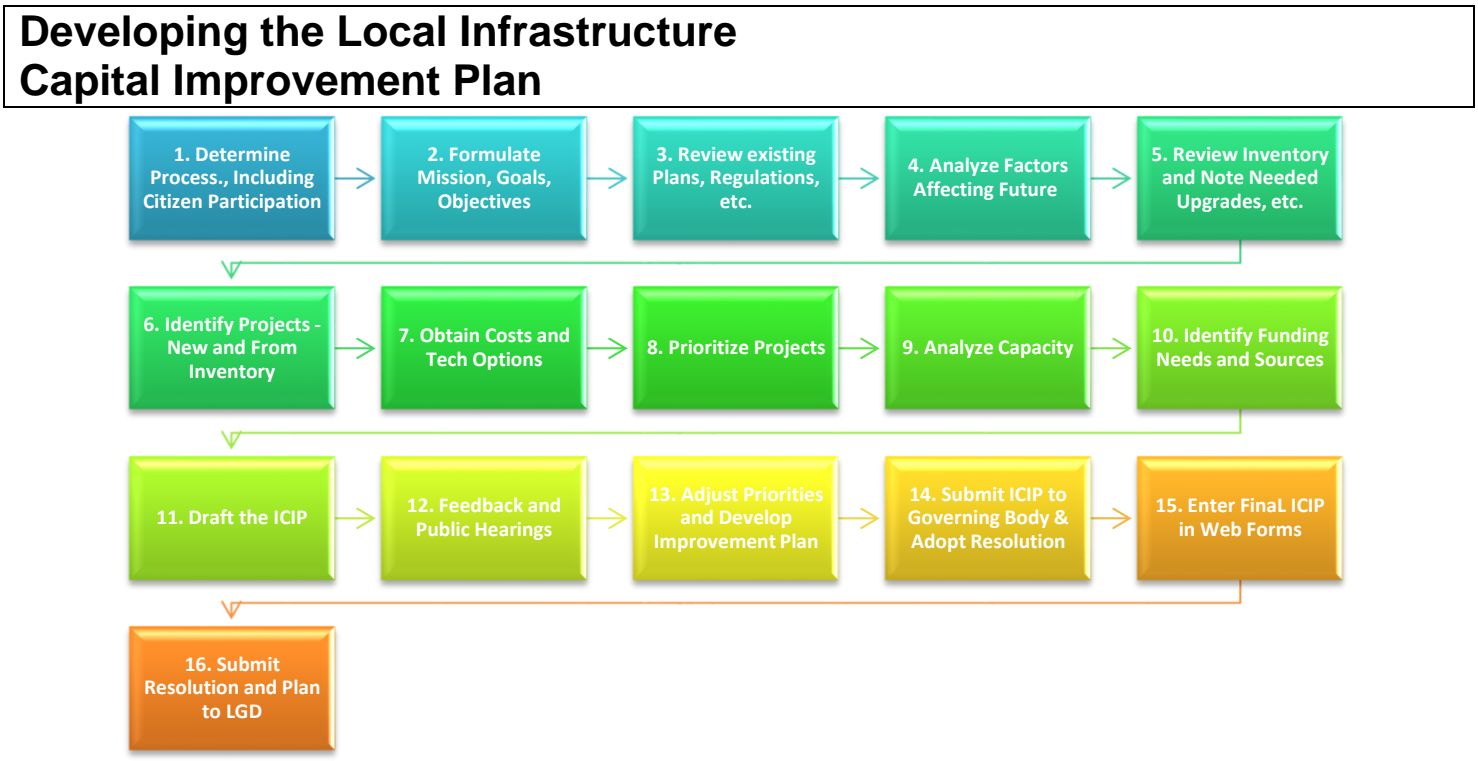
Developing the Local Infrastructure Capital Improvement Plan

1. Determine Process., Including Citizen Participation

2. Formulate Mission, Goals, Objectives

3. Review existing Plans, Regulations, etc.

4. Analyze Factors Affecting Future

5. Review Inventory and Note Needed Upgrades, etc.

6. Identify Projects - New and From Inventory

7. Obtain Costs and Tech Options

8. Prioritize Projects

9. Analyze Capacity

10. Identify Funding Needs and Sources

11. Draft the ICIP

12. Feedback and Public Hearings

13. Adjust Priorities and Develop Improvement Plan

14. Submit ICIP to Governing Body & Adopt Resolution

15. Enter FinaL ICIP in Web Forms

16. Submit Resolution and Plan to LGD